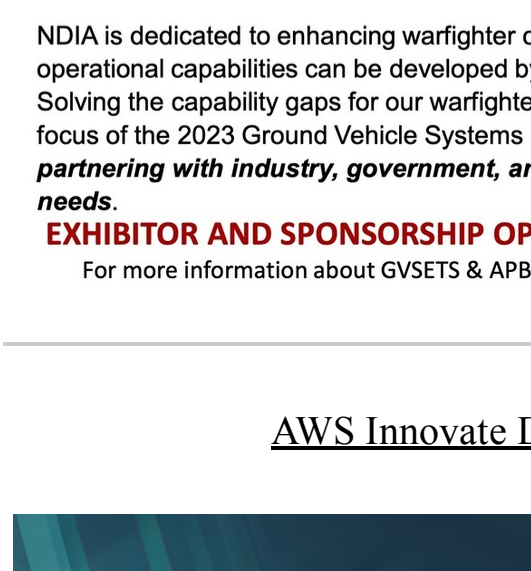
NDIA is dedicated to enhancing warfighter c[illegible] operational capabilities can be developed b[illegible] Solving the capability gaps for our warfighte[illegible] focus of the 2023 Ground Vehicle Systems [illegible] ***partnering with industry, government, a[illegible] needs***.

EXHIBITOR AND SPONSORSHIP OP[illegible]

For more information about GVSETS & APB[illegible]

AWS Innovate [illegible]